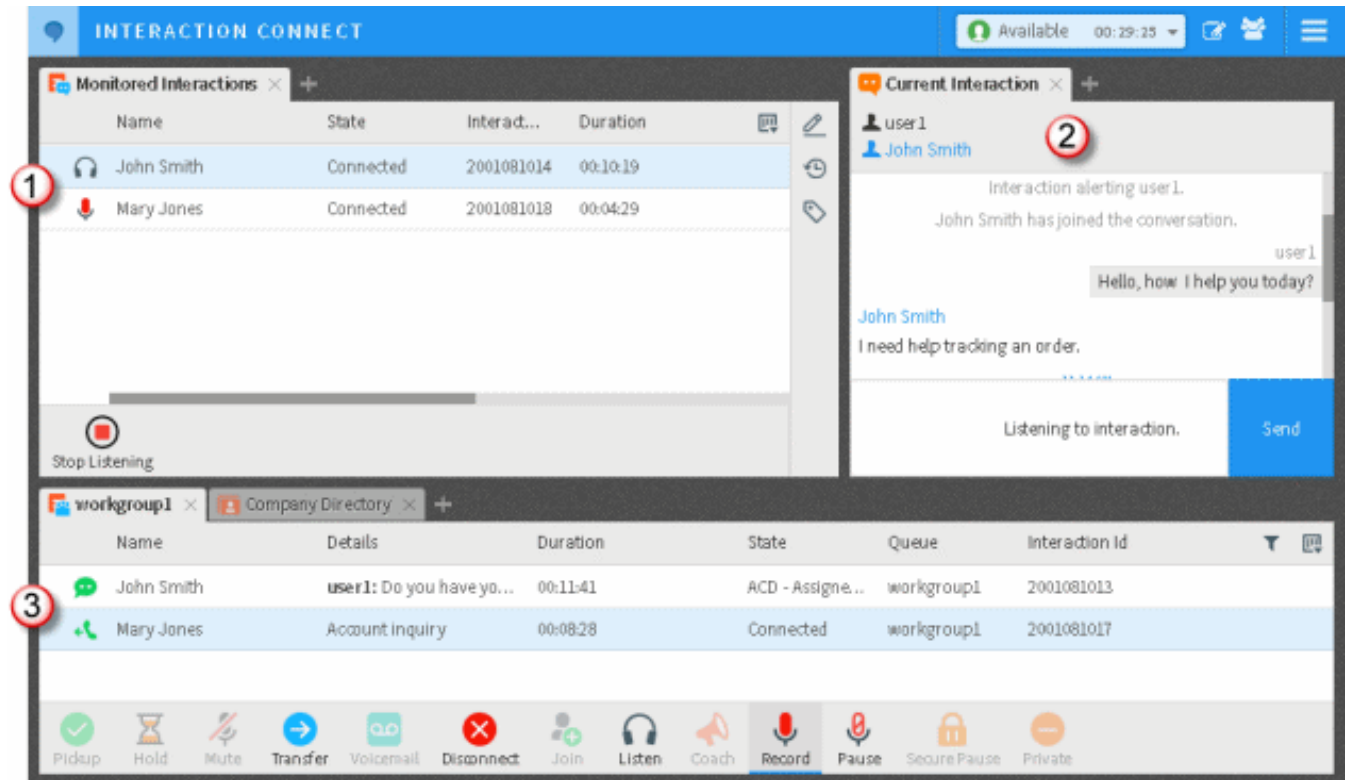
INTERACTION CONNECT

Available 00:29:25

Monitored Interactions

| | Name | State | Interact... | Duration |
|---|---|---|---|---|
| | John Smith | Connected | 2001081014 | 00:10:19 |
| | Mary Jones | Connected | 2001081018 | 00:04:29 |

Stop Listening

1

Current Interaction

2

user1
John Smith

Interaction alerting user1.
John Smith has joined the conversation.
user1
Hello, how I help you today?
John Smith
I need help tracking an order.

Listening to interaction.
Send

workgroup1
Company Directory

3

| | Name | Details | Duration | State | Queue | Interaction Id |
|---|---|---|---|---|---|---|
| | John Smith | **user1:** Do you have yo... | 00:11:41 | ACD - Assigne... | workgroup1 | 2001081013 |
| | Mary Jones | Account inquiry | 00:08:28 | Connected | workgroup1 | 2001081017 |

Pickup Hold Mute Transfer Voicemail Disconnect Join Listen Coach Record Pause Secure Pause Private